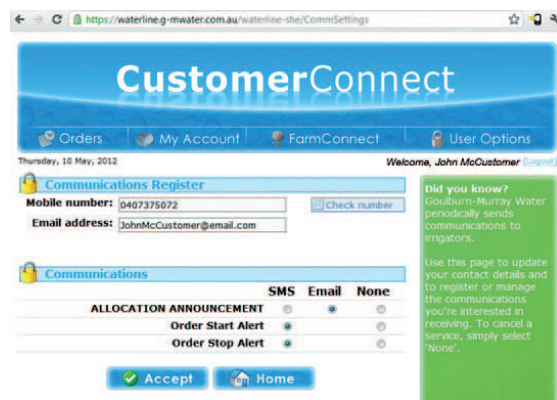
https://waterline.g-mwater.com.au/waterline-she/CommSettings

CustomerConnect

Orders My Account FarmConnect User Options

Thursday, 10 May, 2012

Welcome, John McCustomer (Logout)

Communications Register

Mobile number: 0407375072 Check number

Email address: JohnMcCustomer@email.com

Communications

| | SMS | Email | None |
|---|---|---|---|
| ALLOCATION ANNOUNCEMENT | | | |
| Order Start Alert | | | |
| Order Stop Alert | | | |

Accept Home

Did you know?
Goulburn-Murray Water periodically sends communications to irrigators.

Use this page to update your contact details and to register or manage the communications you're interested in receiving. To cancel a service, simply select 'None'.